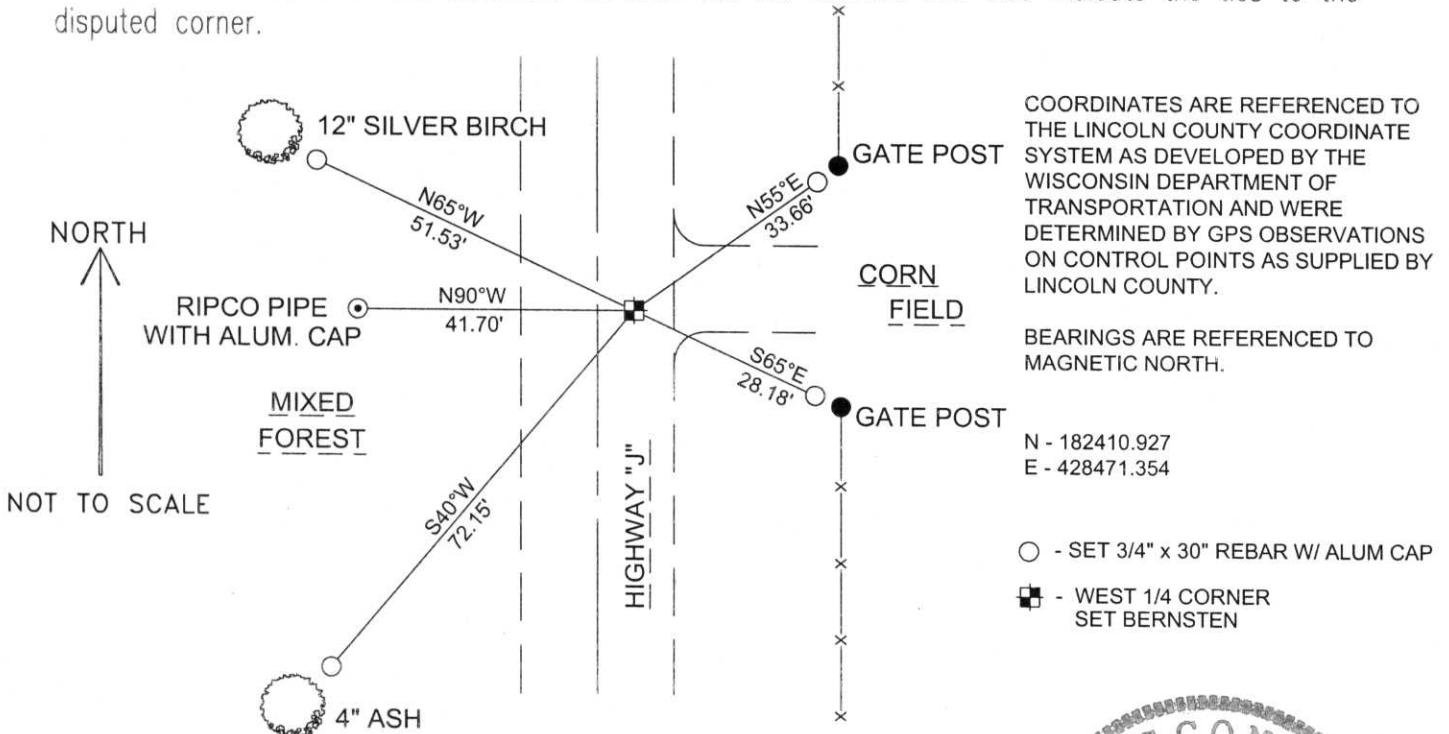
disputed corner.

12" SILVER BIRCH

N65°W
51.53'

NORTH

RIPCO PIPE WITH ALUM. CAP

N90°W
41.70'

MIXED
FOREST

NOT TO SCALE

S40°W
72.15'

4" ASH

HIGHWAY "J"

N55°E
33.66'

GATE POST

CORN
FIELD

S65°E
28.18'

GATE POST

COORDINATES ARE REFERENCED TO THE LINCOLN COUNTY COORDINATE SYSTEM AS DEVELOPED BY THE WISCONSIN DEPARTMENT OF TRANSPORTATION AND WERE DETERMINED BY GPS OBSERVATIONS ON CONTROL POINTS AS SUPPLIED BY LINCOLN COUNTY.

BEARINGS ARE REFERENCED TO MAGNETIC NORTH.

N - 182410.927
E - 428471.354

- SET 3/4" x 30" REBAR W/ ALUM CAP

- WEST 1/4 CORNER
SET BERNSTEN

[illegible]CON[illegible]